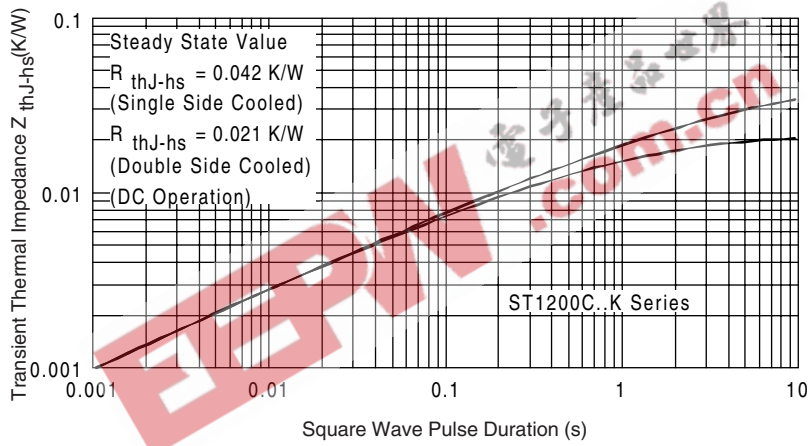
Transient Thermal Impedance $Z_{thJ\text{-}hs}$(K/W)

0.1

0.01

0.001

Steady State Value
$R_{thJ\text{-}hs}$ = 0.042 K/W
(Single Side Cooled)
$R_{thJ\text{-}hs}$ = 0.021 K/W
(Double Side Cooled)
(DC Operation)

ST1200C..K Series

0.001 0.01 0.1 1 10

Square Wave Pulse Duration (s)

电子产品世界
EEPW .com.cn